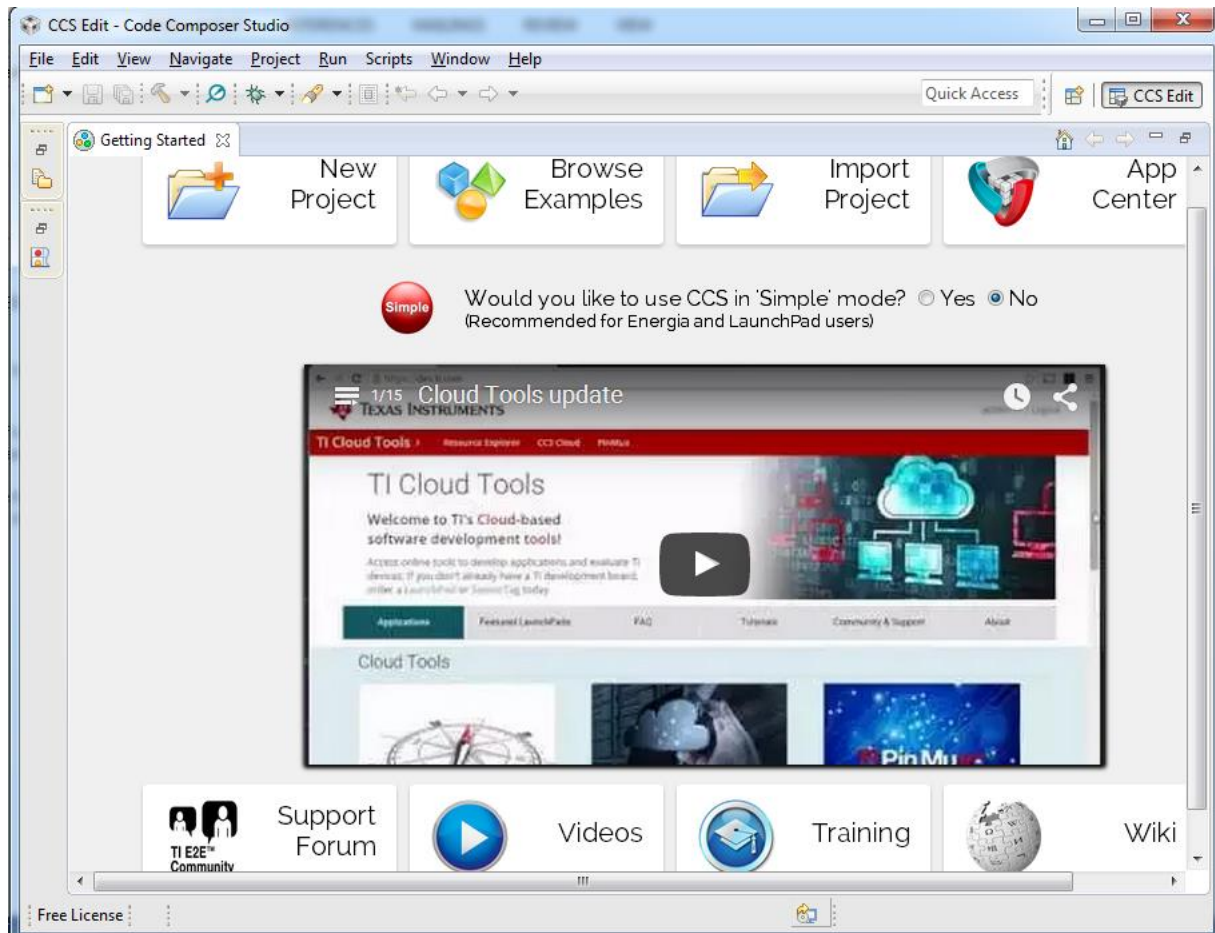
CCS Edit - Code Composer Studio

File Edit View Navigate Project Run Scripts Window Help

Quick Access

CCS Edit

Getting Started

New Project

Browse Examples

Import Project

App Center

Simple

Would you like to use CCS in 'Simple' mode? ◯ Yes ◉ No
(Recommended for Energia and LaunchPad users)

1/15 Cloud Tools update

TEXAS INSTRUMENTS

TI Cloud Tools › Resource Explorer CCS Cloud PinMux

TI Cloud Tools

Welcome to TI's Cloud-based software development tools!

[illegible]

Applications Featured LaunchPads FAQ Tutorials Community & Support About

Cloud Tools

PinMu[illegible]

TI E2E™ Community

Support Forum

Videos

Training

Wiki

Free License